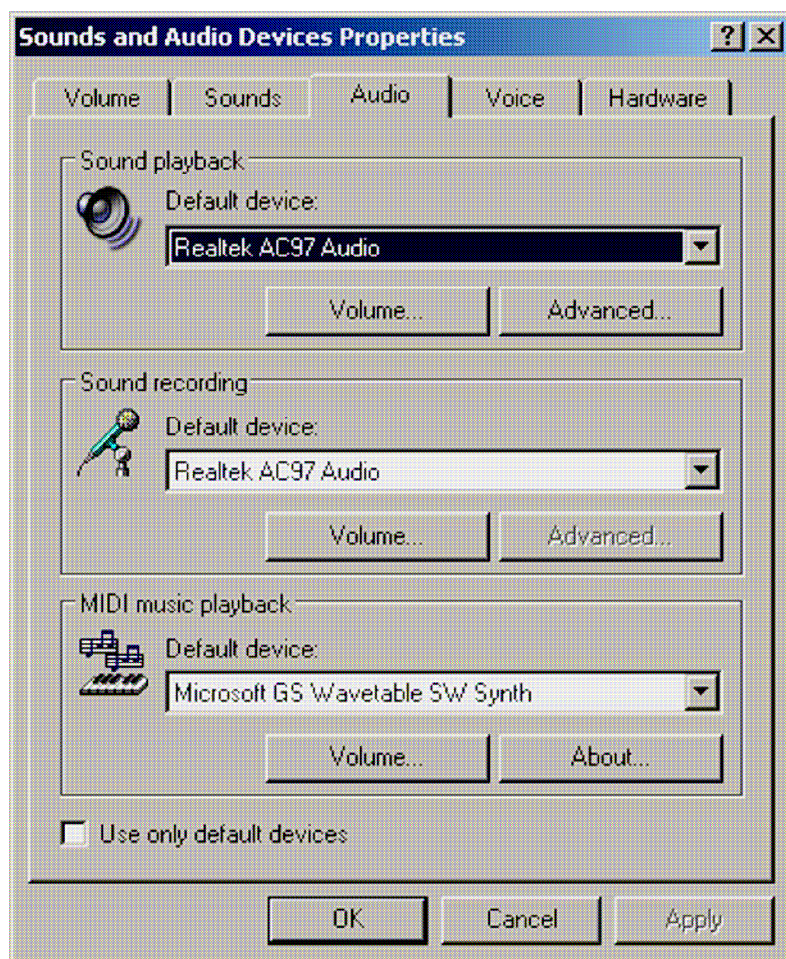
Sounds and Audio Devices Properties

?

Volume

Sounds

Audio

Voice

Hardware

Sound playback

Default device:

Realtek AC97 Audio

Volume...

Advanced...

Sound recording

Default device:

Realtek AC97 Audio

Volume...

Advanced...

MIDI music playback

Default device:

Microsoft GS Wavetable SW Synth

Volume...

About...

Use only default devices

OK

Cancel

Apply